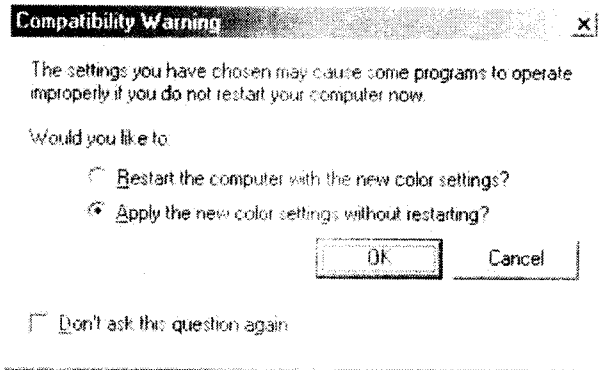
Compatibility Warning

The settings you have chosen may cause some programs to operate improperly if you do not restart your computer now.

Would you like to:

Restart the computer with the new color settings?

Apply the new color settings without restarting?

OK

Cancel

Don't ask this question again